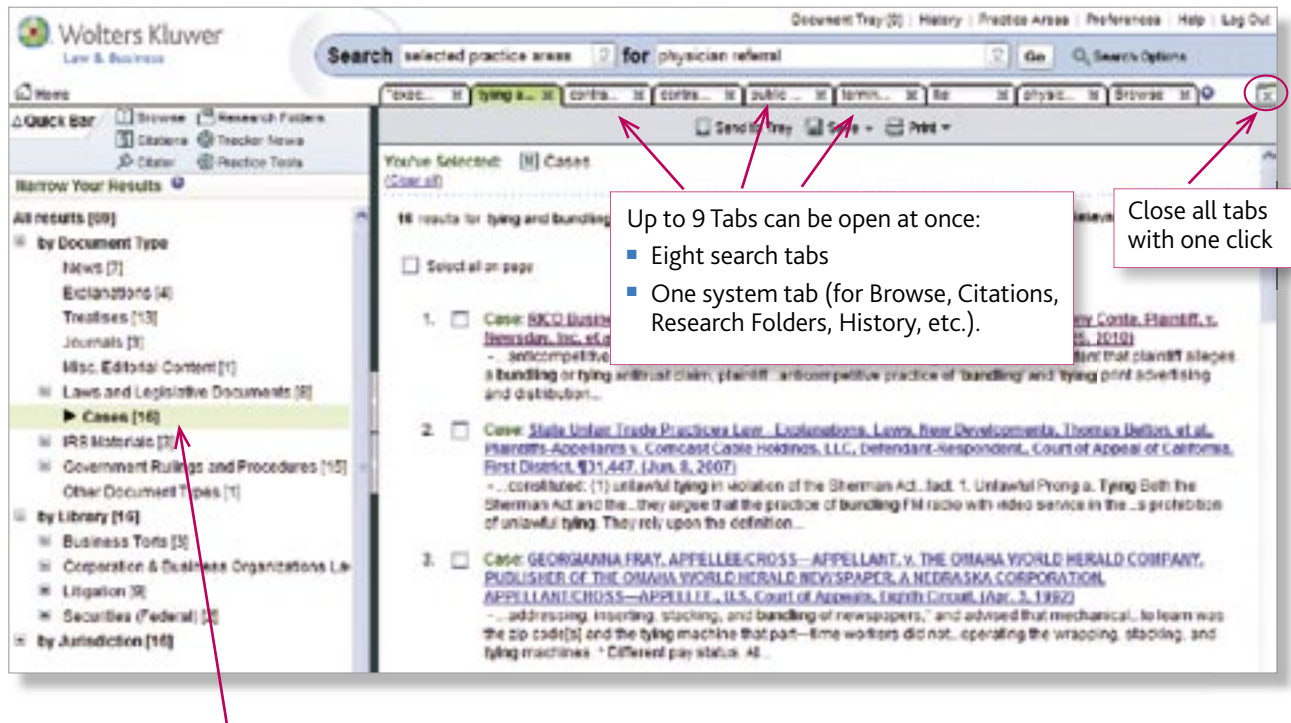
Wolters Kluwer
Law & Business

Document Tray [0] | History | Practice Areas | Preferences | Help | Log Out

Search selected practice areas for physician referral Go Search Options

Home

"exec... | tying a... | contra... | contra... | public ... | termin... | lie | physic... | Browse

Quick Bar
Browse
Research Folders
Citations
Tracker News
Citator
Practice Tools

Narrow Your Results

All results [69]
by Document Type
News [7]
Explanations [4]
Treatises [13]
Journals [3]
Misc. Editorial Content [1]
Laws and Legislative Documents [6]
▶ Cases [16]
IRS Materials [3]
Government Rulings and Procedures [15]
Other Document Types [1]
by Library [16]
Business Torts [3]
Corporation & Business Organizations La
Litigation [9]
Securities (Federal) [2]
by Jurisdiction [16]

Send to Tray Save Print

You've Selected: Cases
(Clear all)

16 results for tying and bundling

Select all on page

Up to 9 Tabs can be open at once:
▪ Eight search tabs
▪ One system tab (for Browse, Citations, Research Folders, History, etc.).

Close all tabs with one click

1. Case: RICO Busine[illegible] ...ny Conte, Plaintiff, v. Newsday, Inc. et a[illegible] ...5, 2010)
- ...anticompetitive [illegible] ...dant that plaintiff alleges a bundling or tying antitrust claim, plaintiff ...anticompetitive practice of 'bundling' and 'tying' print advertising and distribution...

2. Case: State Unfair Trade Practices Law - Explanations, Laws, New Developments, Thomas Bolton, et al., Plaintiffs-Appellants v. Comcast Cable Holdings, LLC, Defendant-Respondent, Court of Appeal of California, First District, ¶31,447, (Jun. 8, 2007)
- ...constituted: (1) unlawful tying in violation of the Sherman Act...fact. 1. Unlawful Prong a. Tying Both the Sherman Act and the...they argue that the practice of bundling FM radio with video service in the ...s prohibition of unlawful tying. They rely upon the definition...

3. Case: GEORGIANNA FRAY, APPELLEE/CROSS—APPELLANT, v. THE OMAHA WORLD HERALD COMPANY, PUBLISHER OF THE OMAHA WORLD HERALD NEWSPAPER, A NEBRASKA CORPORATION, APPELLANT/CROSS—APPELLEE., U.S. Court of Appeals, Eighth Circuit, (Apr. 3, 1992)
- ...addressing, inserting, stacking, and bundling of newspapers," and advised that mechanical...to learn was the zip code[s] and the tying machine that part—time workers did not...operating the wrapping, stacking, and tying machines. " Different pay status. All...